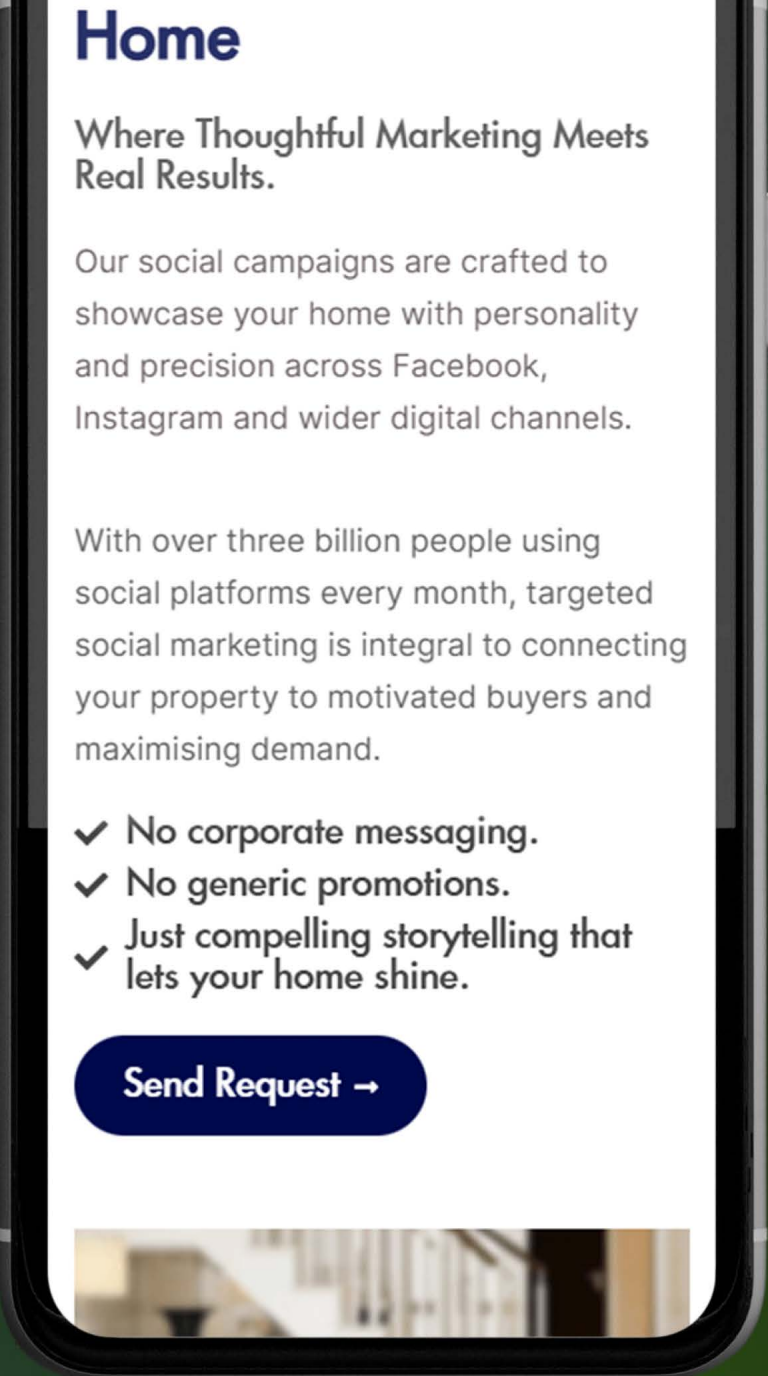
Home

Where Thoughtful Marketing Meets Real Results.

Our social campaigns are crafted to showcase your home with personality and precision across Facebook, Instagram and wider digital channels.

With over three billion people using social platforms every month, targeted social marketing is integral to connecting your property to motivated buyers and maximising demand.

✓ No corporate messaging.
✓ No generic promotions.
✓ Just compelling storytelling that lets your home shine.

Send Request →